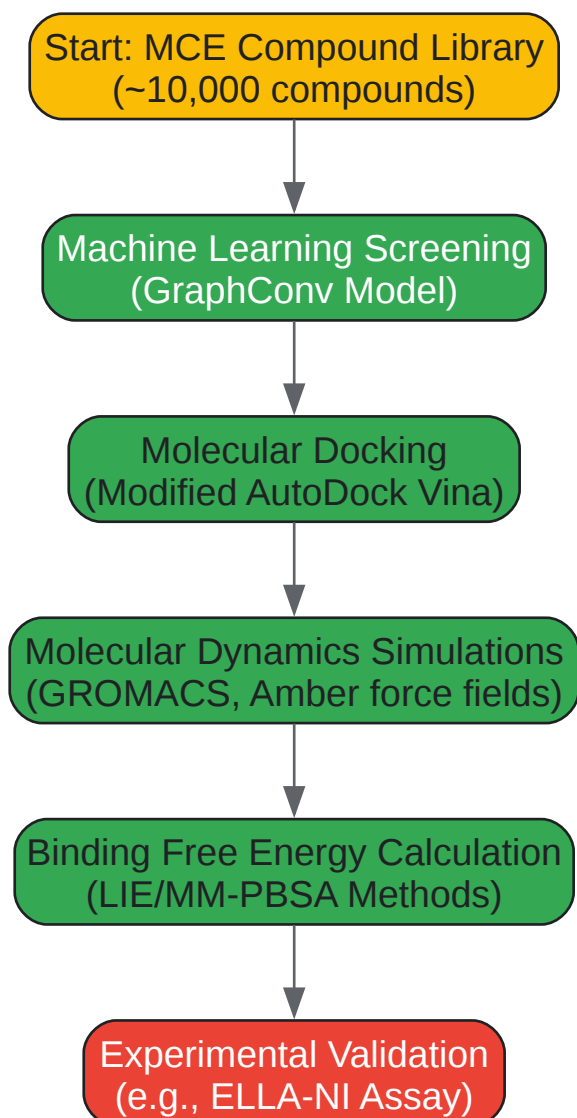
Start: MCE Compound Library
(~10,000 compounds)

Machine Learning Screening
(GraphConv Model)

Molecular Docking
(Modified AutoDock Vina)

Molecular Dynamics Simulations
(GROMACS, Amber force fields)

Binding Free Energy Calculation
(LIE/MM-PBSA Methods)

Experimental Validation
(e.g., ELLA-NI Assay)